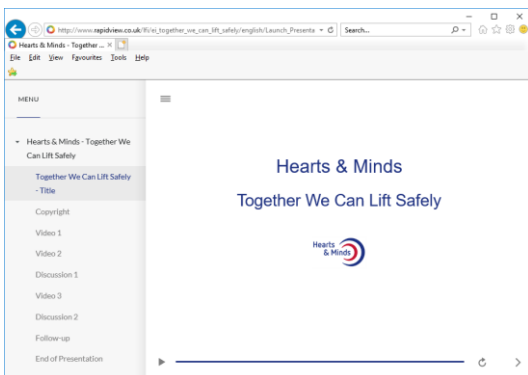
http://www.rapidview.co.uk/fl/ei_together_we_can_lift_safely/english/Launch_Presenta
Search...
Hearts & Minds - Together ... ×
File Edit View Favourites Tools Help

MENU

Hearts & Minds - Together We Can Lift Safely
Together We Can Lift Safely - Title
Copyright
Video 1
Video 2
Discussion 1
Video 3
Discussion 2
Follow-up
End of Presentation

Hearts & Minds
Together We Can Lift Safely

Hearts & Minds